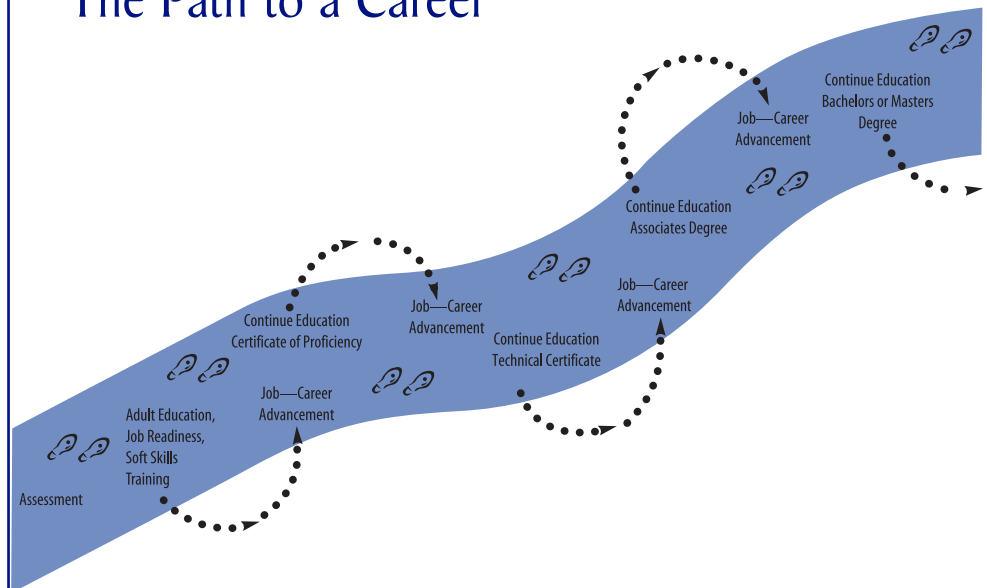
The Path to a Career

Continue Education Bachelors or Masters Degree

Job—Career Advancement

Continue Education Associates Degree

Job—Career Advancement

Job—Career Advancement

Continue Education Technical Certificate

Continue Education Certificate of Proficiency

Job—Career Advancement

Adult Education, Job Readiness, Soft Skills Training

Assessment